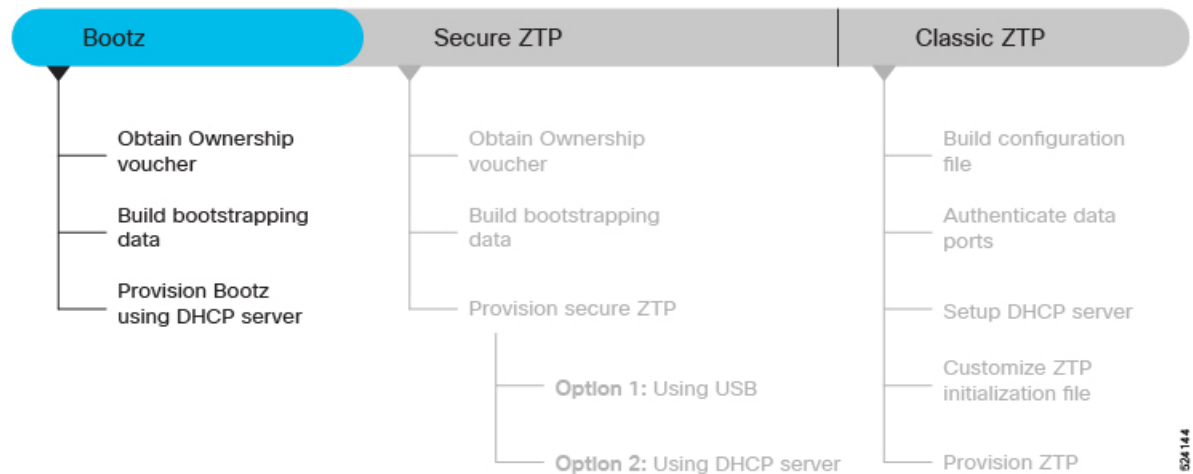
Bootz

Obtain Ownership voucher

Build bootstrapping data

Provision Bootz using DHCP server

Secure ZTP

Obtain Ownership voucher

Build bootstrapping data

Provision secure ZTP

Option 1: Using USB

Option 2: Using DHCP server

Classic ZTP

Build configuration file

Authenticate data ports

Setup DHCP server

Customize ZTP initialization file

Provision ZTP

524144